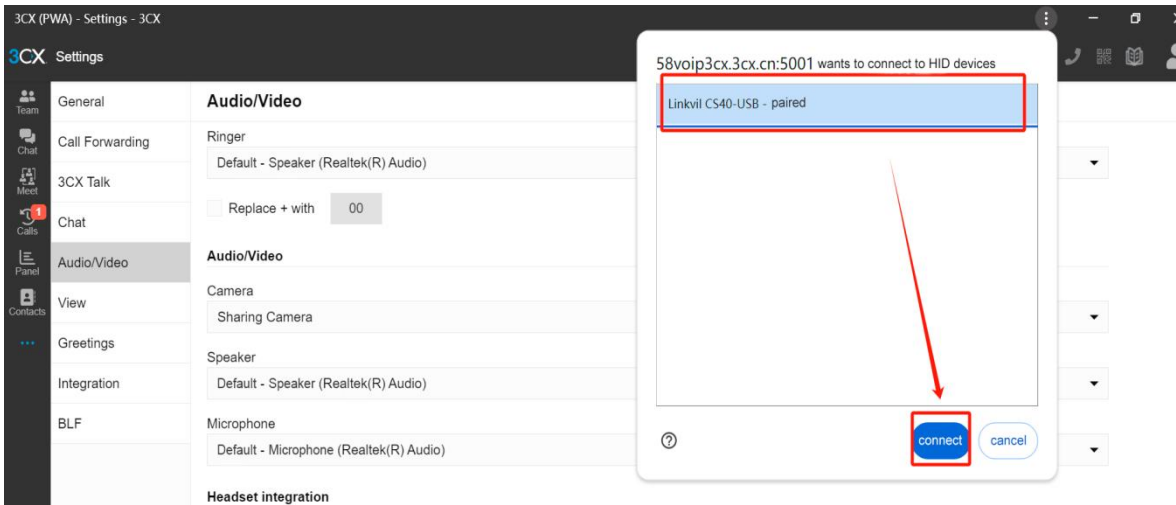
3CX (PWA) - Settings - 3CX

3CX Settings

Team
Chat
Meet
1
Calls
Panel
Contacts
...

General
Call Forwarding
3CX Talk
Chat
Audio/Video
View
Greetings
Integration
BLF

Audio/Video

Ringer
Default - Speaker (Realtek(R) Audio)

Replace + with 00

Audio/Video

Camera
Sharing Camera

Speaker
Default - Speaker (Realtek(R) Audio)

Microphone
Default - Microphone (Realtek(R) Audio)

Headset integration

58voip3cx.3cx.cn:5001 wants to connect to HID devices

Linkvil CS40-USB - paired

?

connect

cancel